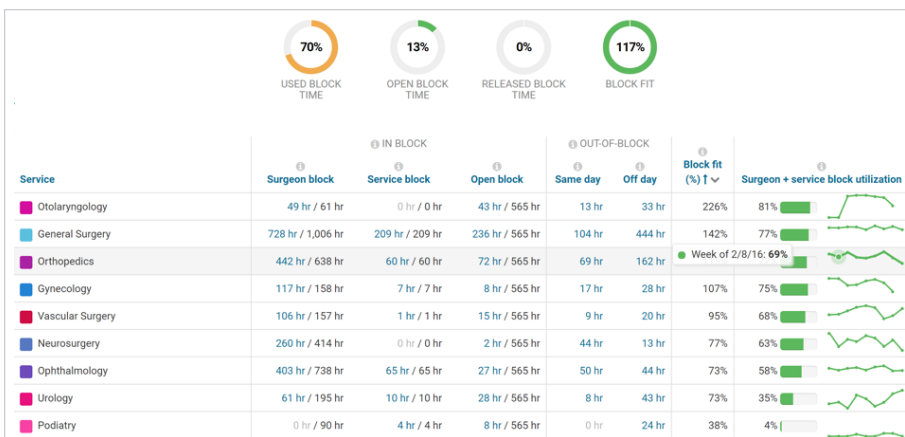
70%
USED BLOCK TIME

13%
OPEN BLOCK TIME

0%
RELEASED BLOCK TIME

117%
BLOCK FIT

| Service | IN BLOCK Surgeon block | Service block | Open block | OUT-OF-BLOCK Same day | Off day | Block fit (%) | Surgeon + service block utilization |
|---|---|---|---|---|---|---|---|
| Otolaryngology | 49 hr / 61 hr | 0 hr / 0 hr | 43 hr / 565 hr | 13 hr | 33 hr | 226% | 81% |
| General Surgery | 728 hr / 1,006 hr | 209 hr / 209 hr | 236 hr / 565 hr | 104 hr | 444 hr | 142% | 77% |
| Orthopedics | 442 hr / 638 hr | 60 hr / 60 hr | 72 hr / 565 hr | 69 hr | 162 hr | Week of 2/8/16: 69% | |
| Gynecology | 117 hr / 158 hr | 7 hr / 7 hr | 8 hr / 565 hr | 17 hr | 28 hr | 107% | 75% |
| Vascular Surgery | 106 hr / 157 hr | 1 hr / 1 hr | 15 hr / 565 hr | 9 hr | 20 hr | 95% | 68% |
| Neurosurgery | 260 hr / 414 hr | 0 hr / 0 hr | 2 hr / 565 hr | 44 hr | 13 hr | 77% | 63% |
| Ophthalmology | 403 hr / 738 hr | 65 hr / 65 hr | 27 hr / 565 hr | 50 hr | 44 hr | 73% | 58% |
| Urology | 61 hr / 195 hr | 10 hr / 10 hr | 28 hr / 565 hr | 43 hr | 38 hr | 73% | 35% |
| Podiatry | 0 hr / 90 hr | 4 hr / 4 hr | 8 hr / 565 hr | 0 hr | 24 hr | 38% | 4% |